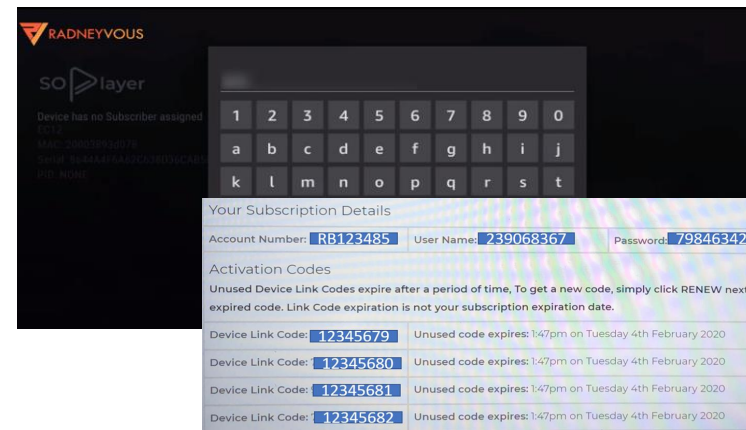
RADNEYVOUS

SO Player

Device has no Subscriber assigned
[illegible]
MAC: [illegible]
Serial: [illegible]
PID: NONE

1 2 3 4 5 6 7 8 9 0
a b c d e f g h i j
k l m n o p q r s t

Your Subscription Details

| Account Number: RB123485 | User Name: 239068367 | Password: 79846342 |
|---|---|---|

Activation Codes

Unused Device Link Codes expire after a period of time, To get a new code, simply click RENEW next expired code. Link Code expiration is not your subscription expiration date.

| Device Link Code: 12345679 | Unused code expires: 1:47pm on Tuesday 4th February 2020 |
|---|---|
| Device Link Code: 12345680 | Unused code expires: 1:47pm on Tuesday 4th February 2020 |
| Device Link Code: 12345681 | Unused code expires: 1:47pm on Tuesday 4th February 2020 |
| Device Link Code: 12345682 | Unused code expires: 1:47pm on Tuesday 4th February 2020 |